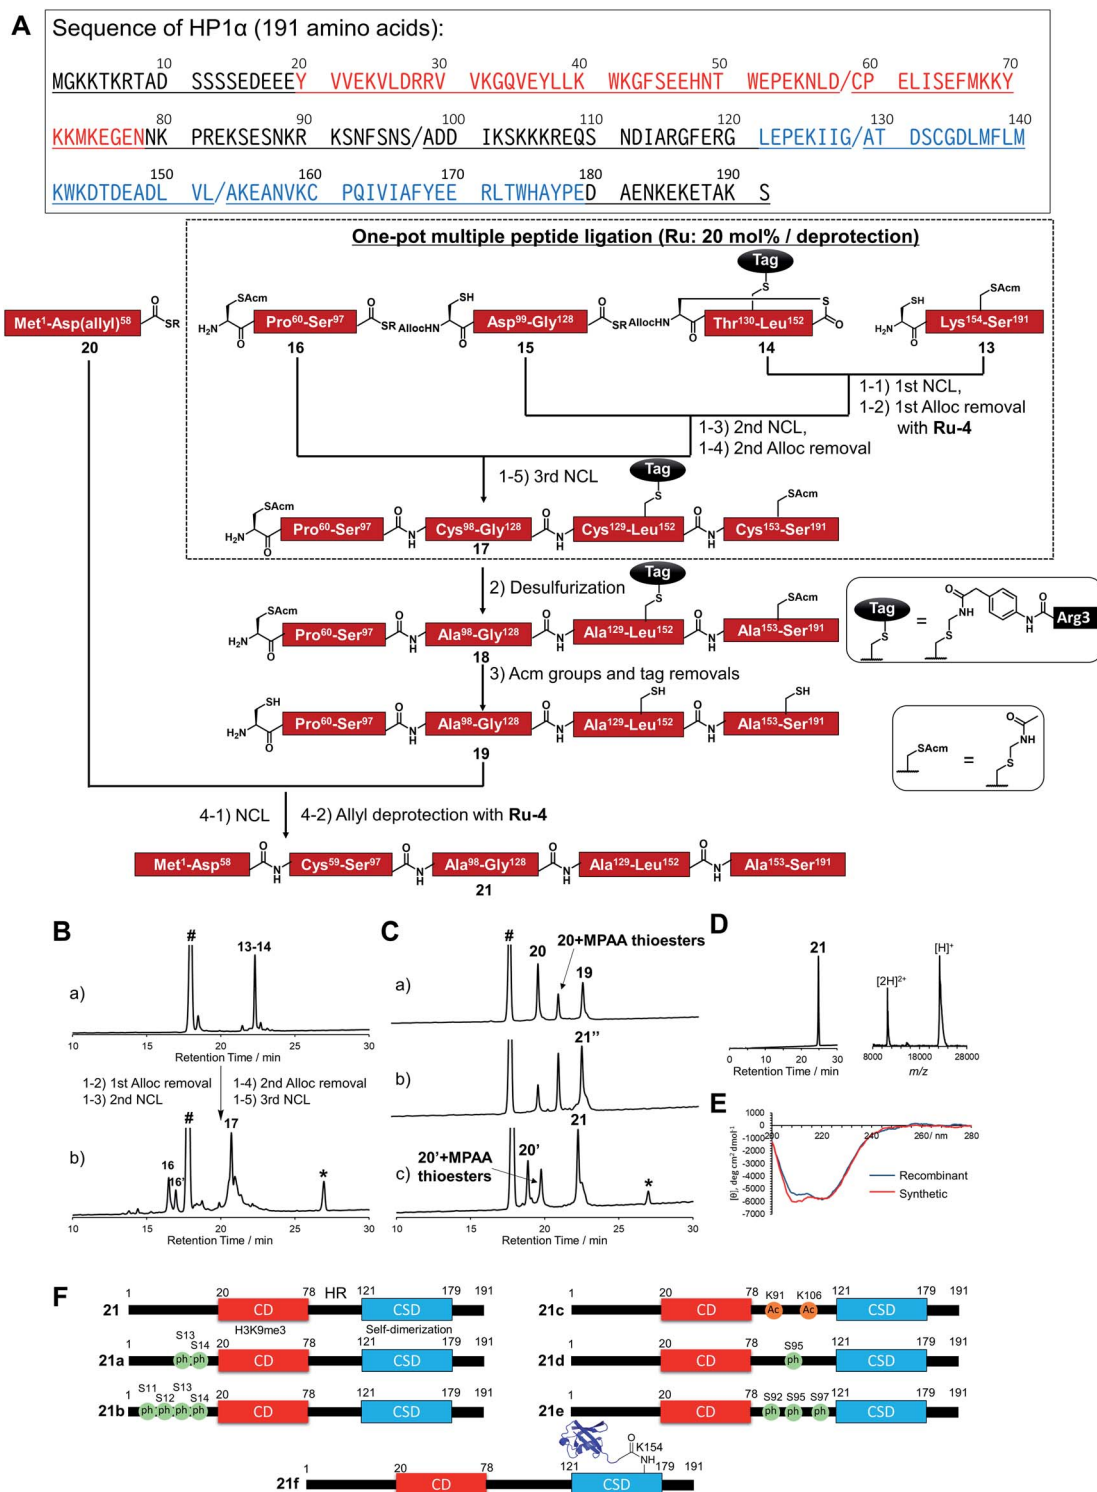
A Sequence of HP1α (191 amino acids):

10 20 30 40 50 60 70
MGKKTKRTAD SSSSEDEEEY VVEKVLDRRV VKGQVEYLLK WKGFSEEHNT WEPEKNLD/CP ELISEFMKKY

80 90 100 110 120 130 140
KKMKEGENNK PREKSESNKR KSNFSNS/ADD IKSKKKREQS NDIARGFERG LEPEKIIG/AT DSCGDLMFLM

150 160 170 180 190
KWKDTDEADL VL/AKEANVKC PQIVIAFYEE RLTWHAYPED AENKEKETAK S

One-pot multiple peptide ligation (Ru: 20 mol% / deprotection)

Met$^1$-Asp(allyl)$^{58}$ SR 20

SAcm H$_2$N Pro$^{60}$-Ser$^{97}$ SR AllocHN SH Asp$^{99}$-Gly$^{128}$ SR AllocHN Tag S Thr$^{130}$-Leu$^{152}$ S O SH SAcm H$_2$N Lys$^{154}$-Ser$^{191}$
16 15 14 13

1-1) 1st NCL,
1-2) 1st Alloc removal with Ru-4
1-3) 2nd NCL,
1-4) 2nd Alloc removal
1-5) 3rd NCL

SAcm H$_2$N Pro$^{60}$-Ser$^{97}$ Cys$^{98}$-Gly$^{128}$ Tag S Cys$^{129}$-Leu$^{152}$ SAcm Cys$^{153}$-Ser$^{191}$
17

2) Desulfurization

SAcm H$_2$N Pro$^{60}$-Ser$^{97}$ Ala$^{98}$-Gly$^{128}$ Tag S Ala$^{129}$-Leu$^{152}$ SAcm Ala$^{153}$-Ser$^{191}$
18

Tag S = NH N H Arg3

3) Acm groups and tag removals

SH H$_2$N Pro$^{60}$-Ser$^{97}$ Ala$^{98}$-Gly$^{128}$ SH Ala$^{129}$-Leu$^{152}$ SH Ala$^{153}$-Ser$^{191}$
19

SAcm = NH S

4-1) NCL 4-2) Allyl deprotection with Ru-4

Met$^1$-Asp$^{58}$ Cys$^{59}$-Ser$^{97}$ Ala$^{98}$-Gly$^{128}$ Ala$^{129}$-Leu$^{152}$ Ala$^{153}$-Ser$^{191}$
21

B
a) # 13-14
10 15 20 25 30
Retention Time / min
1-2) 1st Alloc removal 1-3) 2nd NCL 1-4) 2nd Alloc removal 1-5) 3rd NCL
b) # 17 16 16' *
10 15 20 25 30
Retention Time / min

C
a) # 20 20+MPAA thioesters 19
b) 21''
c) 20'+MPAA thioesters 20' 21 *
10 15 20 25 30
Retention Time / min

D
21
0 10 20 30
Retention Time / min
[2H]$^{2+}$ [H]$^+$
8000 18000 28000
m/z

E
1000 0 -1000 -2000 -3000 -4000 -5000 -6000 -7000
[θ], deg cm$^2$ dmol$^{-1}$
200 220 240 260/ nm 280
Recombinant
Synthetic

F
21 1 20 CD 78 HR 121 CSD 179 191 H3K9me3 Self-dimerization
21a 1 S13 S14 ph ph 20 CD 78 121 CSD 179 191
21b 1 S11 S12 S13 S14 ph ph ph ph 20 CD 78 121 CSD 179 191
21c 1 20 CD 78 K91 Ac K106 Ac 121 CSD 179 191
21d 1 20 CD 78 S95 ph 121 CSD 179 191
21e 1 20 CD 78 S92 S95 S97 ph ph ph 121 CSD 179 191
21f 1 20 CD 78 121 O K154 NH CSD 179 191